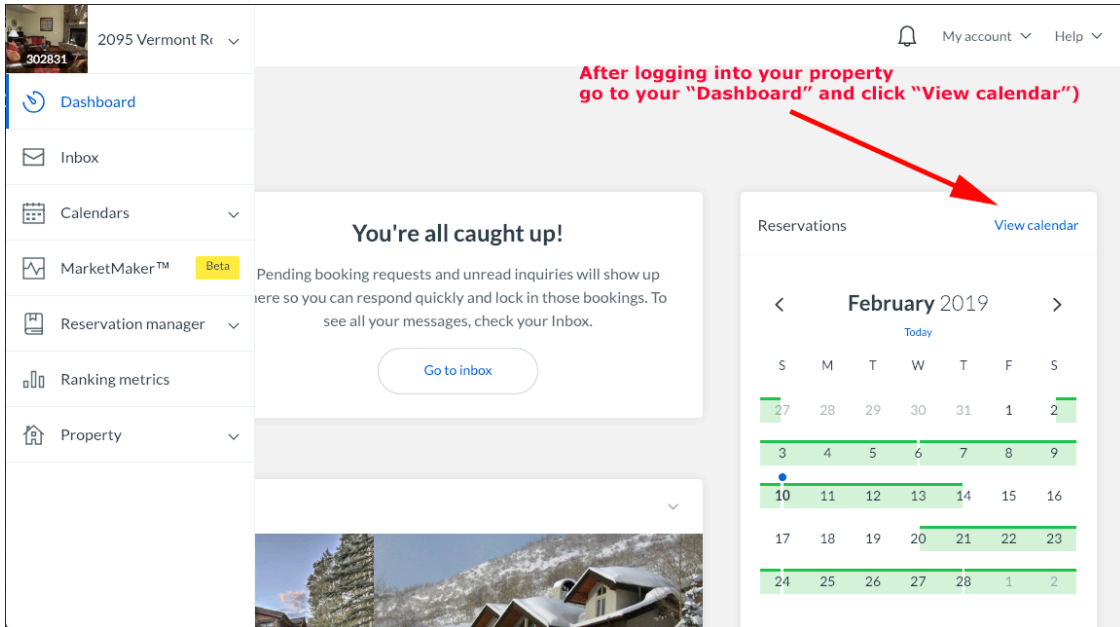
302831

2095 Vermont R

My account

Help

After logging into your property go to your "Dashboard" and click "View calendar")

Dashboard

Inbox

Calendars

MarketMaker™ Beta

Reservation manager

Ranking metrics

Property

You're all caught up!

Pending booking requests and unread inquiries will show up here so you can respond quickly and lock in those bookings. To see all your messages, check your Inbox.

Go to inbox

Reservations

View calendar

February 2019

Today

| S | M | T | W | T | F | S |
|---|---|---|---|---|---|---|
| 27 | 28 | 29 | 30 | 31 | 1 | 2 |
| 3 | 4 | 5 | 6 | 7 | 8 | 9 |
| 10 | 11 | 12 | 13 | 14 | 15 | 16 |
| 17 | 18 | 19 | 20 | 21 | 22 | 23 |
| 24 | 25 | 26 | 27 | 28 | 1 | 2 |